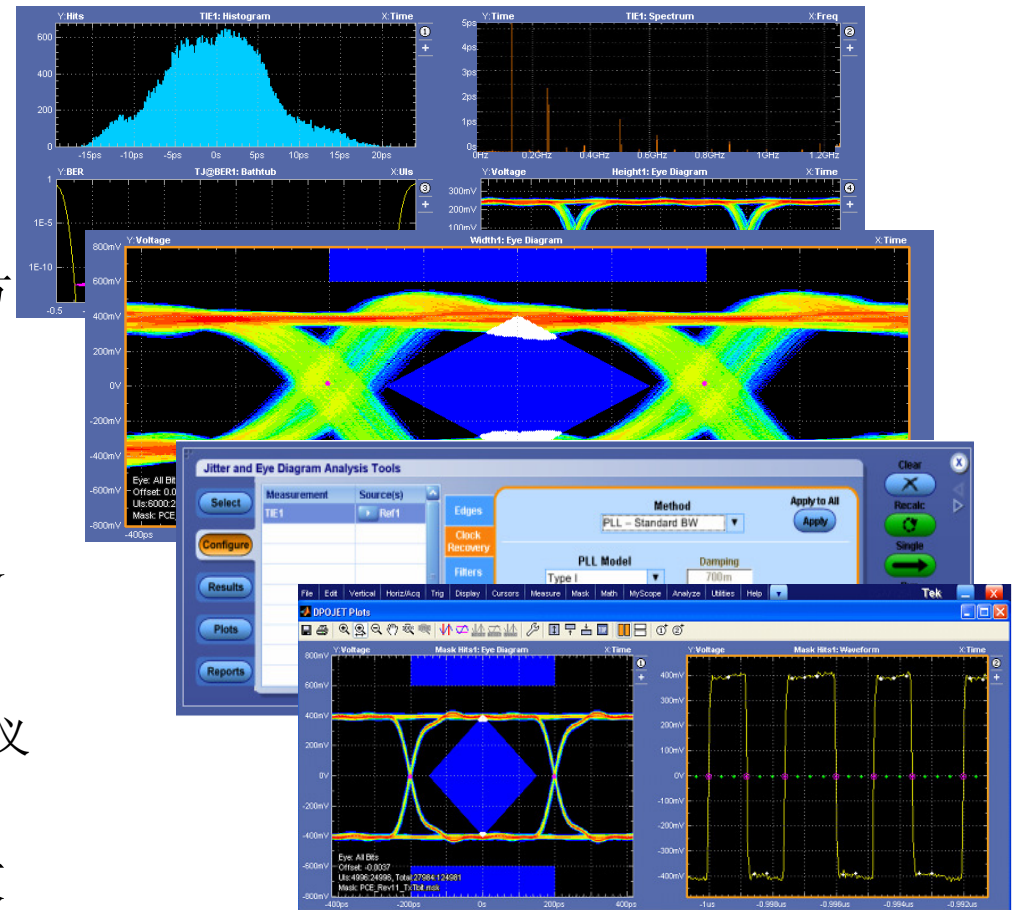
Y:Hits TIE1: Histogram X:Time
600
400
200
0
-15ps -10ps -5ps 0s 5ps 10ps 15ps 20ps

Y:Time TIE1: Spectrum X:Freq
5ps
3ps
2ps
1ps
0.5ps
0Hz 0.2GHz 0.4GHz 0.6GHz 0.8GHz 1GHz 1.2GHz

Y:BER TJ@BER1: Bathtub X:UIs
1
1E-5
1E-10
-0.5

Y:Voltage Height1: Eye Diagram X:Time
300mV
200mV
100mV

Y:Voltage Width1: Eye Diagram X:Time
800mV
600mV
400mV
200mV
0V
-200mV
-400mV
-600mV
-800mV
-400ps
Eye: All Bits
Offset: 0.0
UIs:6000:2
Mask: PCE

Jitter and Eye Diagram Analysis Tools
Select
Configure
Results
Plots
Reports

| Measurement | Source(s) |
|---|---|
| TIE1 | Ref1 |

Edges
Clock Recovery
Filters
Method
PLL – Standard BW
Apply to All
Apply
PLL Model
Type I
Damping
700m
Clear
Recalc
Single

File Edit Vertical Horiz/Acq Trig Display Cursors Measure Mask Math MyScope Analyze Utilities Help Tek
DPOJET Plots

Y:Voltage Mask Hits1: Eye Diagram X:Time
800mV
600mV
400mV
200mV
0V
-200mV
-400mV
-600mV
-800mV
-400ps -200ps 0s 200ps 400ps
Eye: All Bits
Offset: -0.0037
UIs:4996:24996, Total:27984:124981
Mask: PCE_Rev11_TxTbit.mask

Y:Voltage Mask Hits1: Waveform X:Time
400mV
300mV
200mV
100mV
0V
-100mV
-200mV
-300mV
-400mV
-1us -0.998us -0.996us -0.994us -0.992us